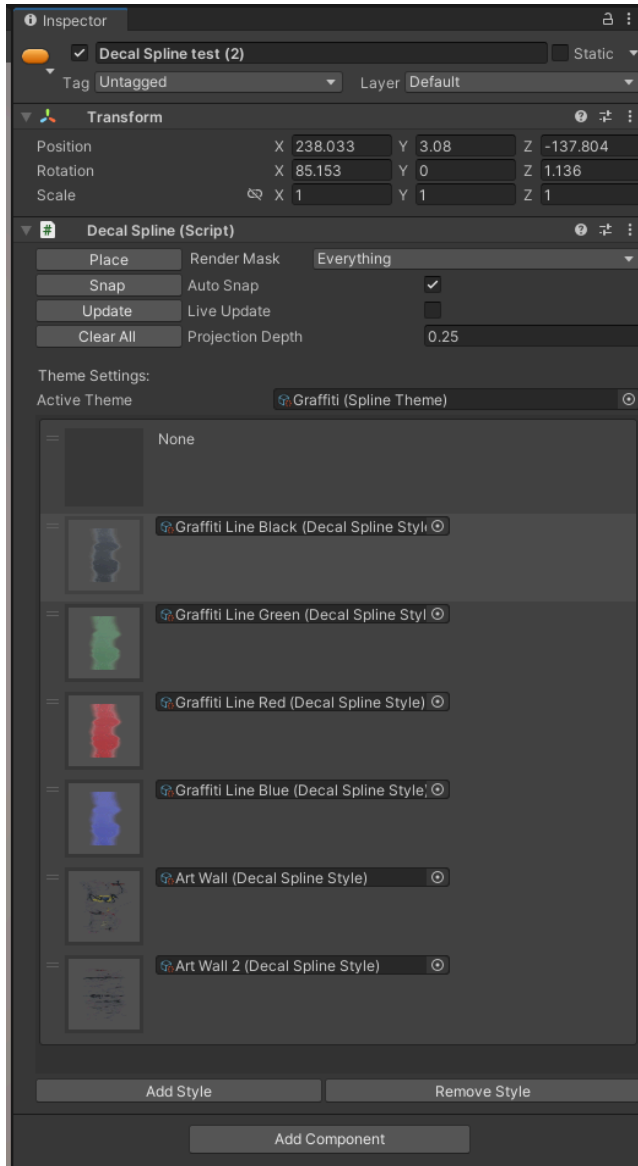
Inspector

Decal Spline test (2)

Static

Tag Untagged

Layer Default

Transform

Position X 238.033 Y 3.08 Z -137.804

Rotation X 85.153 Y 0 Z 1.136

Scale X 1 Y 1 Z 1

Decal Spline (Script)

Place

Render Mask

Everything

Snap

Auto Snap

Update

Live Update

Clear All

Projection Depth

0.25

Theme Settings:

Active Theme

Graffiti (Spline Theme)

None

Graffiti Line Black (Decal Spline Styl

Graffiti Line Green (Decal Spline Styl

Graffiti Line Red (Decal Spline Style)

Graffiti Line Blue (Decal Spline Style

Art Wall (Decal Spline Style)

Art Wall 2 (Decal Spline Style)

Add Style

Remove Style

Add Component